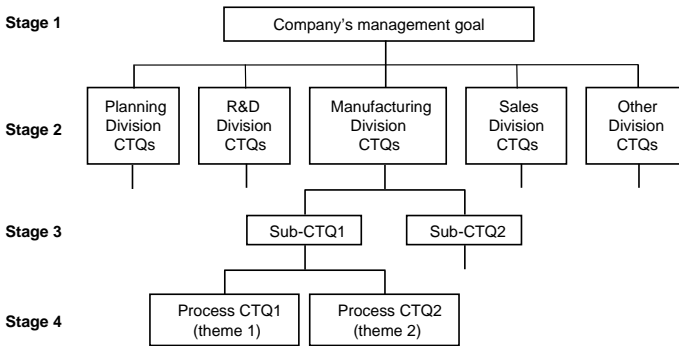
Stage 1
Company's management goal

Stage 2
Planning Division CTQs
R&D Division CTQs
Manufacturing Division CTQs
Sales Division CTQs
Other Division CTQs

Stage 3
Sub-CTQ1
Sub-CTQ2

Stage 4
Process CTQ1 (theme 1)
Process CTQ2 (theme 2)